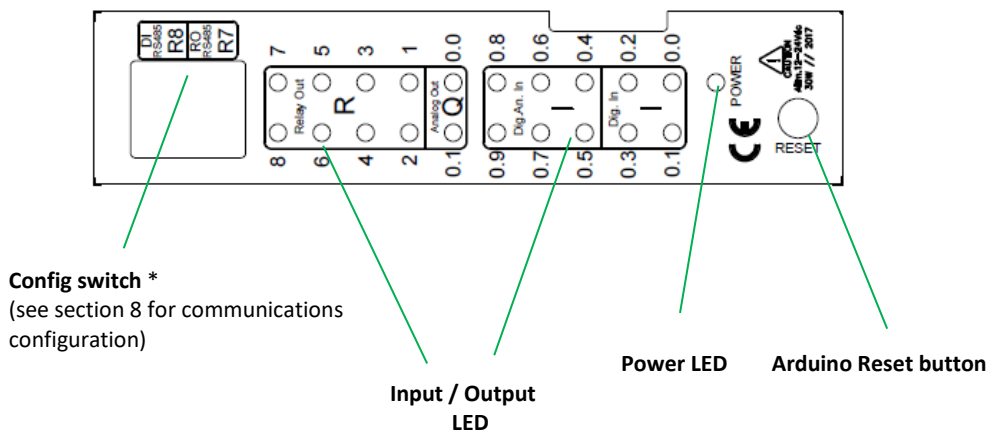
DI RS485 R8
RO RS485 R7

7 5 3 1
Relay Out
R
8 6 4 2

0.0
Analog Out
Q
0.1

0.8 0.6 0.4
Dig.An. In
I
0.9 0.7 0.5

0.2 0.0
Dig. In
I
0.3 0.1

POWER

CE

CAUTION
48mA 12-24Vdc
30W / 2017

RESET

**Config switch** *
(see section 8 for communications configuration)

**Input / Output LED**

**Power LED**

**Arduino Reset button**